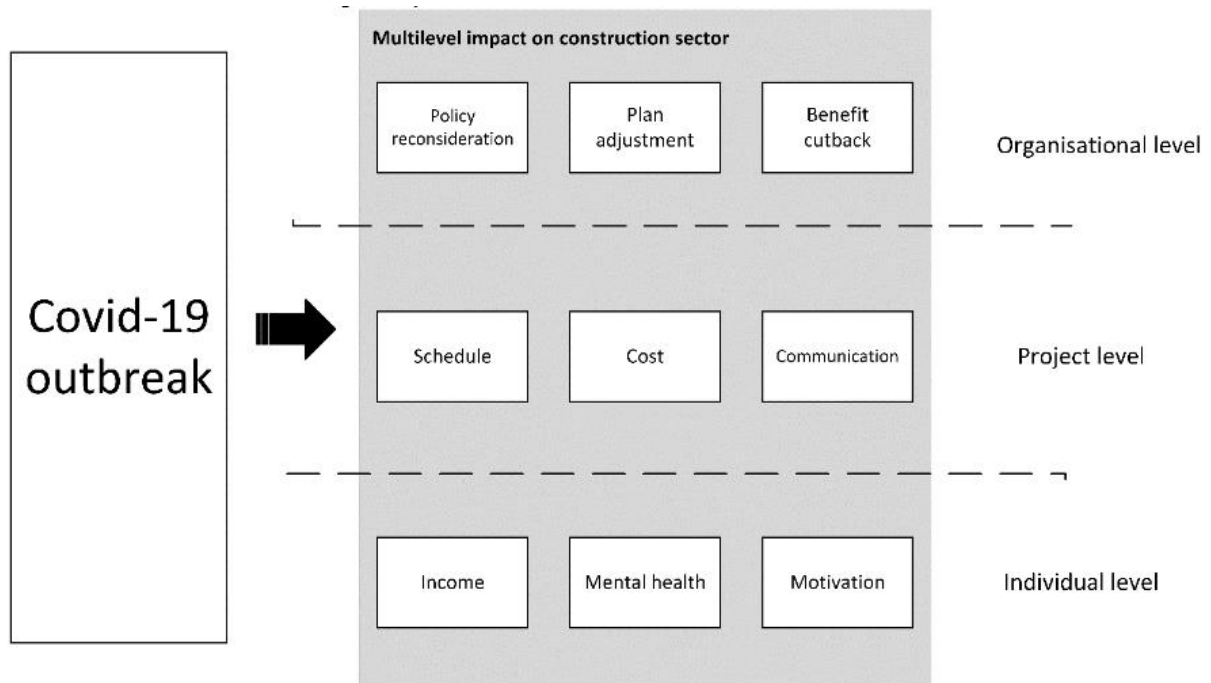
Covid-19 outbreak

Multilevel impact on construction sector

Policy reconsideration

Plan adjustment

Benefit cutback

Organisational level

Schedule

Cost

Communication

Project level

Income

Mental health

Motivation

Individual level